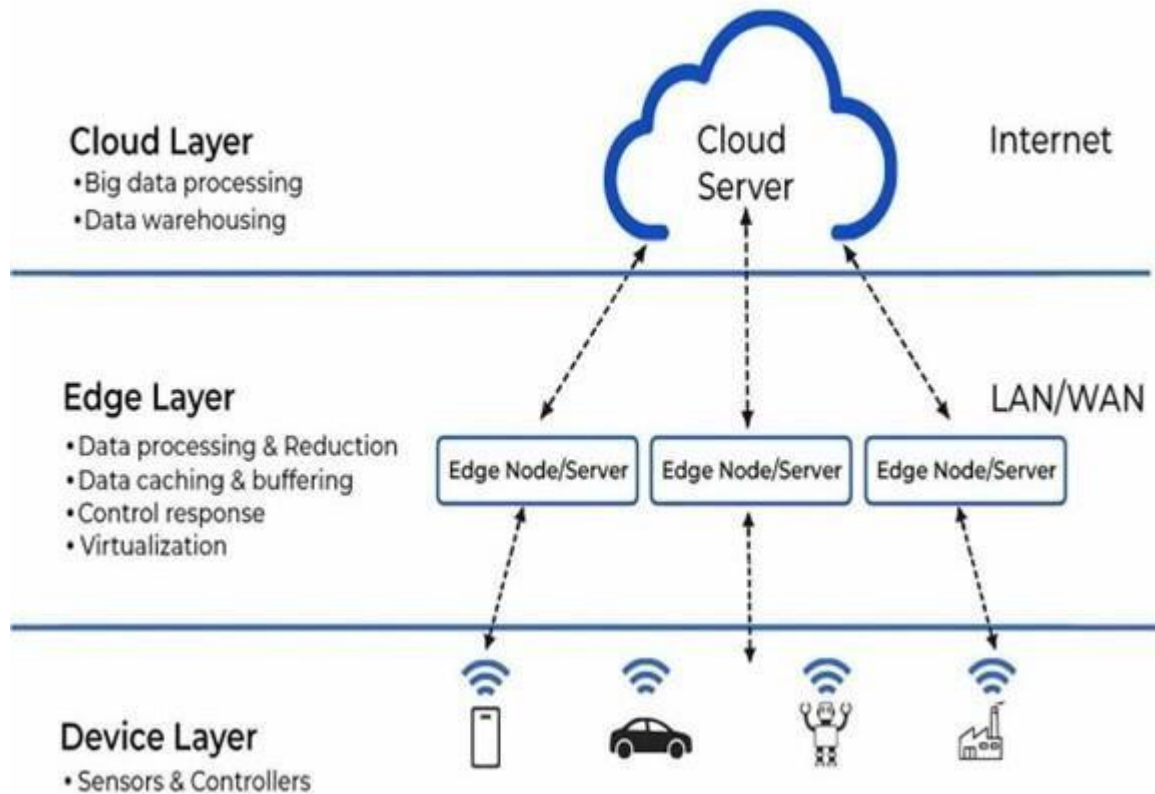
Cloud Layer
•Big data processing
•Data warehousing

Cloud Server

Internet

Edge Layer
•Data processing & Reduction
•Data caching & buffering
•Control response
•Virtualization

LAN/WAN

Edge Node/Server

Edge Node/Server

Edge Node/Server

Device Layer
•Sensors & Controllers